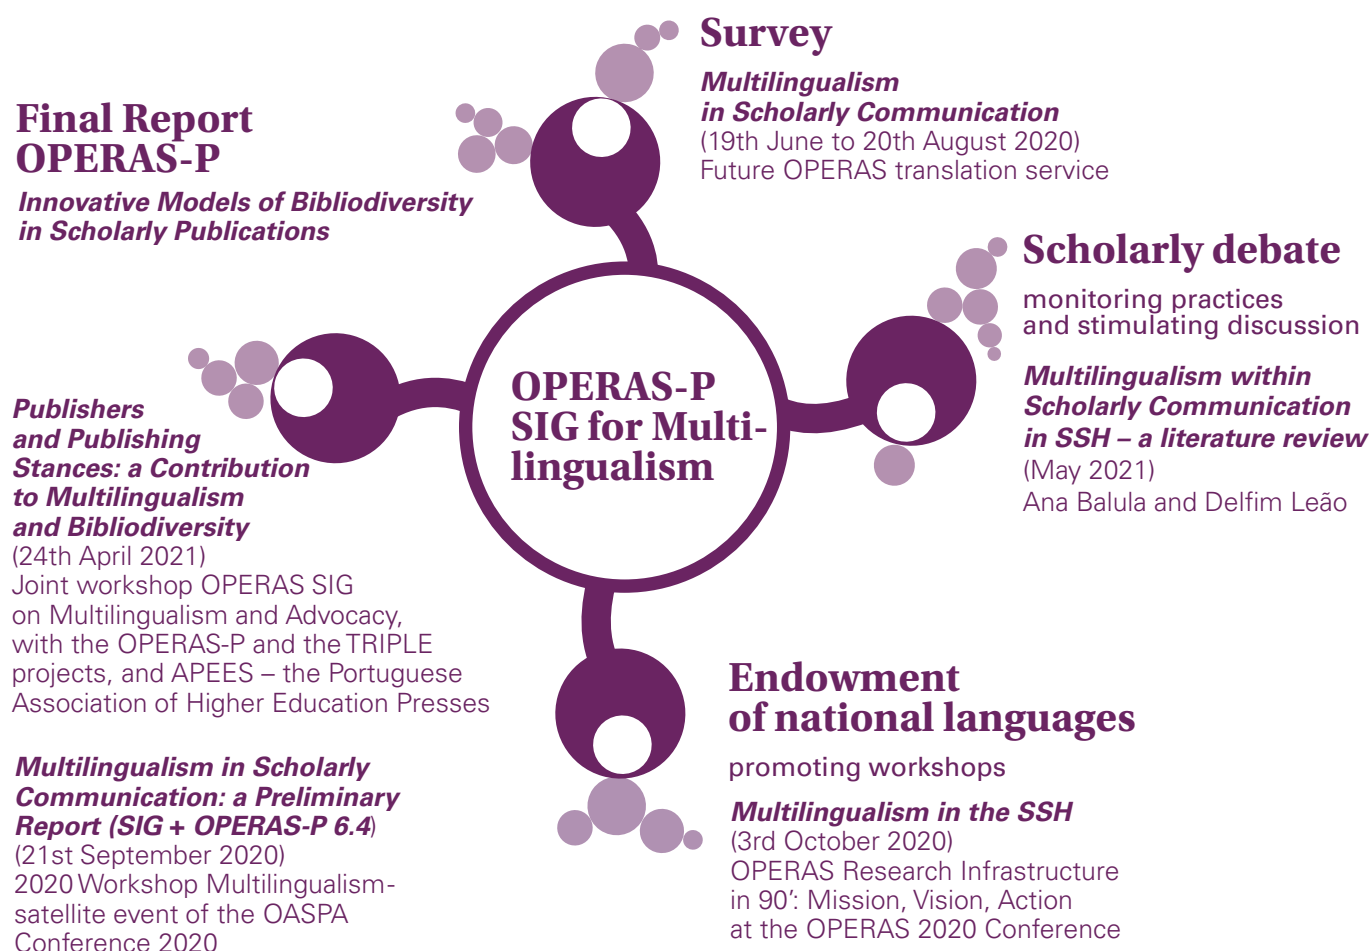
Survey

Multilingualism in Scholarly Communication
(19th June to 20th August 2020)
Future OPERAS translation service

Final Report OPERAS-P

Innovative Models of Bibliodiversity in Scholarly Publications

Scholarly debate

monitoring practices and stimulating discussion

Multilingualism within Scholarly Communication in SSH – a literature review
(May 2021)
Ana Balula and Delfim Leão

OPERAS-P SIG for Multilingualism

Publishers and Publishing Stances: a Contribution to Multilingualism and Bibliodiversity
(24th April 2021)
Joint workshop OPERAS SIG on Multilingualism and Advocacy, with the OPERAS-P and the TRIPLE projects, and APEES – the Portuguese Association of Higher Education Presses

Endowment of national languages

promoting workshops

Multilingualism in the SSH
(3rd October 2020)
OPERAS Research Infrastructure in 90': Mission, Vision, Action at the OPERAS 2020 Conference

Multilingualism in Scholarly Communication: a Preliminary Report (SIG + OPERAS-P 6.4)
(21st September 2020)
2020 Workshop Multilingualism-satellite event of the OASPA Conference 2020